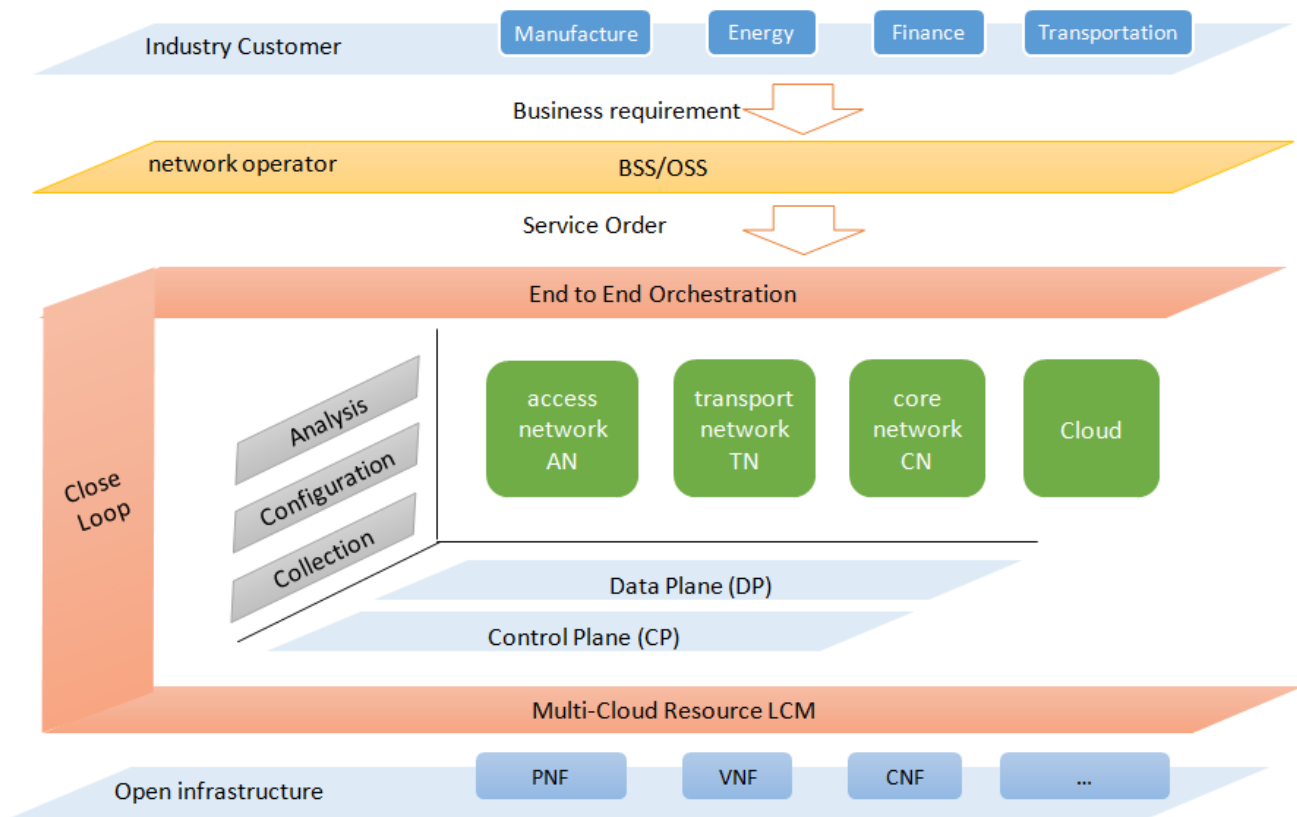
Industry Customer

Manufacture

Energy

Finance

Transportation

Business requirement

network operator

BSS/OSS

Service Order

End to End Orchestration

Close Loop

Analysis

Configuration

Collection

access network AN

transport network TN

core network CN

Cloud

Data Plane (DP)

Control Plane (CP)

Multi-Cloud Resource LCM

Open infrastructure

PNF

VNF

CNF

...